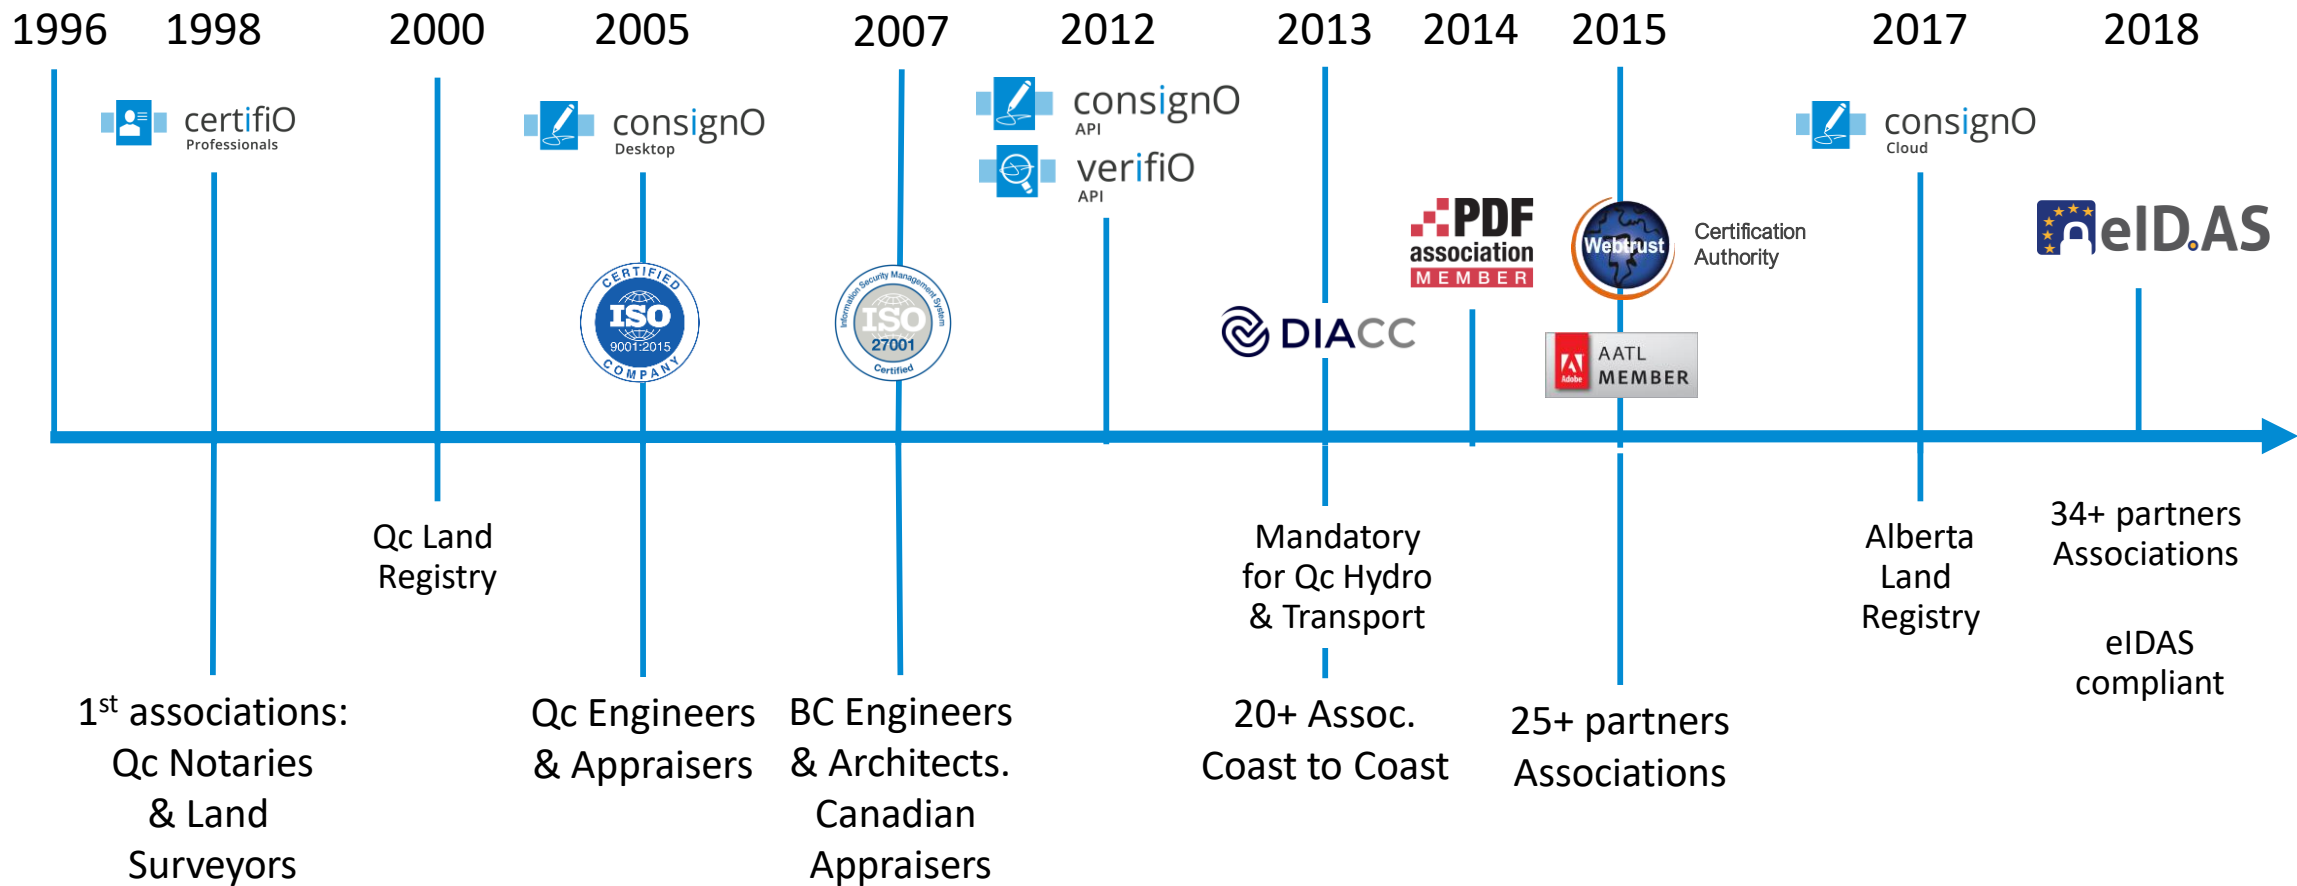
1996 1998 2000 2005 2007 2012 2013 2014 2015 2017 2018

certifiO Professionals

consignO Desktop

CERTIFIED ISO 9001:2015 COMPANY

Information Security Management System ISO 27001 Certified

consignO API

verifiO API

PDF association MEMBER

DIACC

Webtrust Certification Authority

AATL MEMBER

consignO Cloud

eID.AS

Qc Land Registry

Mandatory for Qc Hydro & Transport

Alberta Land Registry

34+ partners Associations

eIDAS compliant

1$^{st}$ associations: Qc Notaries & Land Surveyors

Qc Engineers & Appraisers

BC Engineers & Architects. Canadian Appraisers

20+ Assoc. Coast to Coast

25+ partners Associations